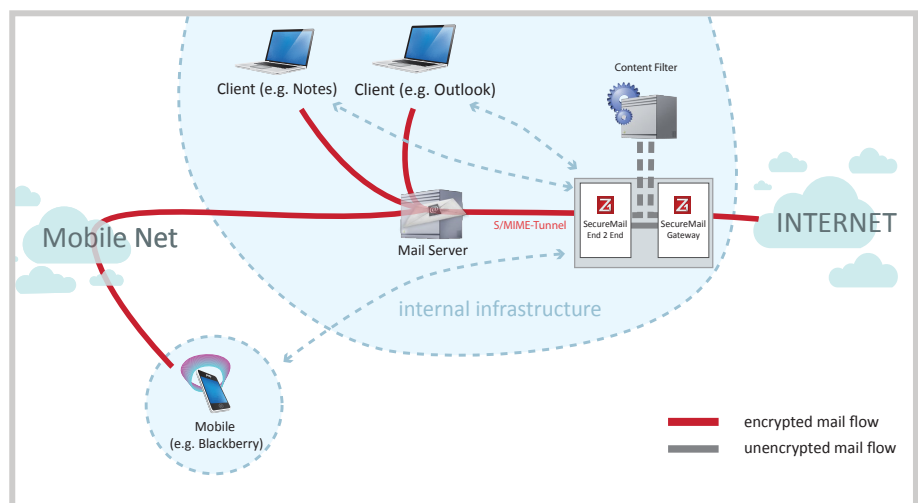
Client (e.g. Notes)

Client (e.g. Outlook)

Content Filter

Mobile Net

Mail Server

S/MIME-Tunnel

SecureMail End 2 End

SecureMail Gateway

INTERNET

internal infrastructure

Mobile (e.g. Blackberry)

encrypted mail flow

unencrypted mail flow